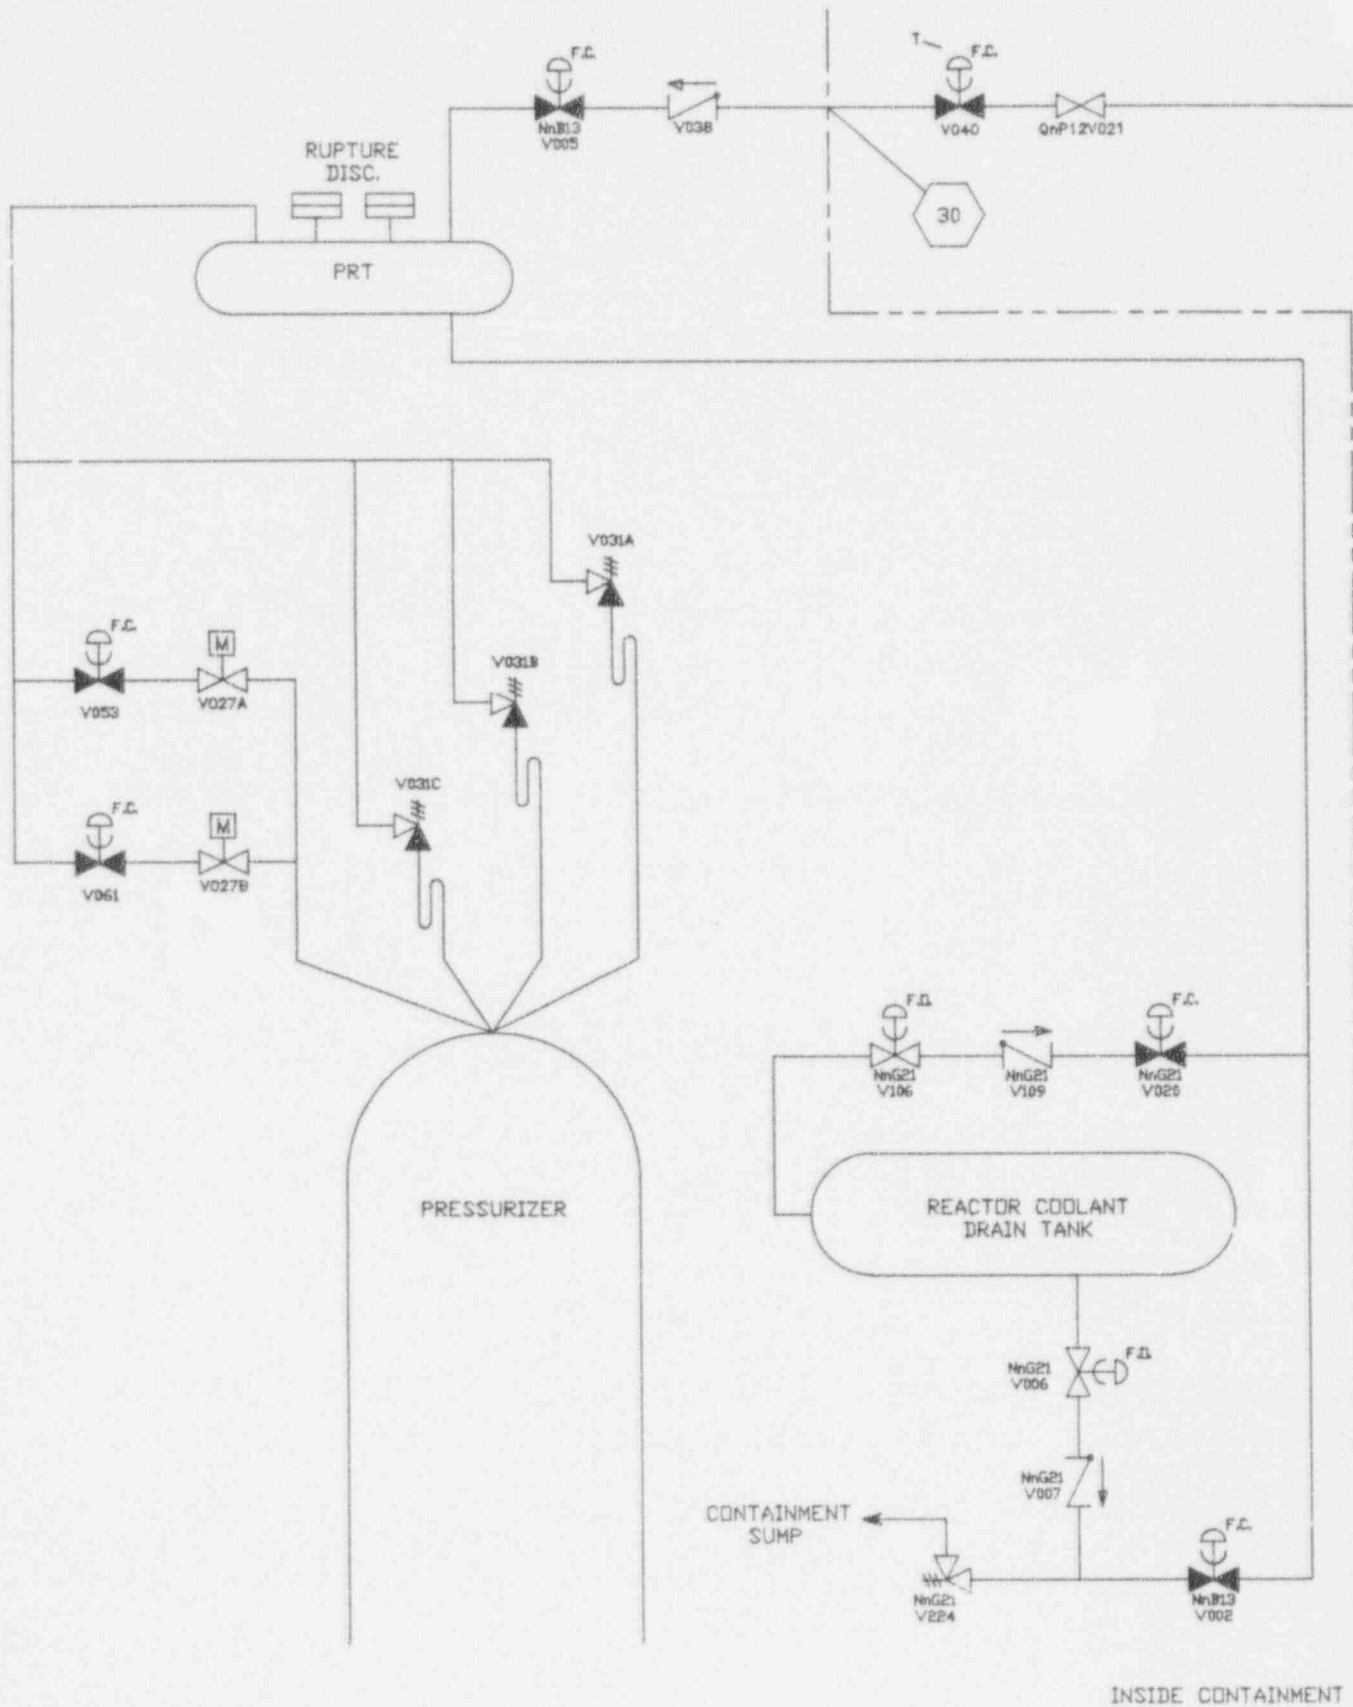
F.C.
NnB13
V005

V038

T
F.C.
V040

QnP12V021

30

RUPTURE
DISC.

PRT

V031A

F.C.
V053

M
V027A

V031B

V031C

F.C.
V061

M
V027B

PRESSURIZER

F.O.
NnG21
V106

NnG21
V109

F.C.
NnG21
V020

REACTOR COOLANT
DRAIN TANK

NnG21
V006
F.O.

NnG21
V007

CONTAINMENT
SUMP

NnG21
V224

F.C.
NnB13
V002

INSIDE CONTAINMENT